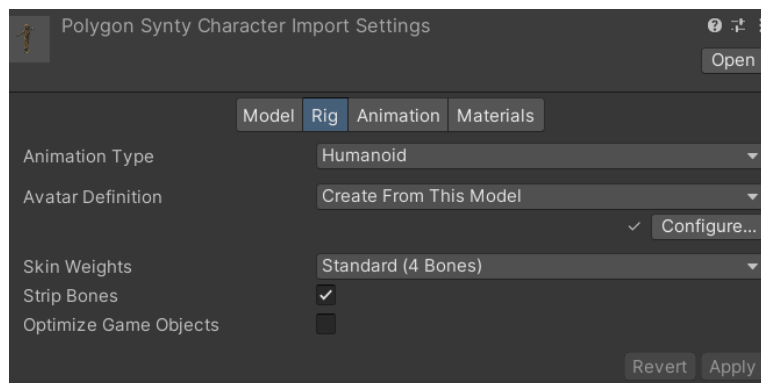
Polygon Synty Character Import Settings

Open

Model Rig Animation Materials

Animation Type Humanoid

Avatar Definition Create From This Model

✓ Configure...

Skin Weights Standard (4 Bones)

Strip Bones ✓

Optimize Game Objects

Revert Apply